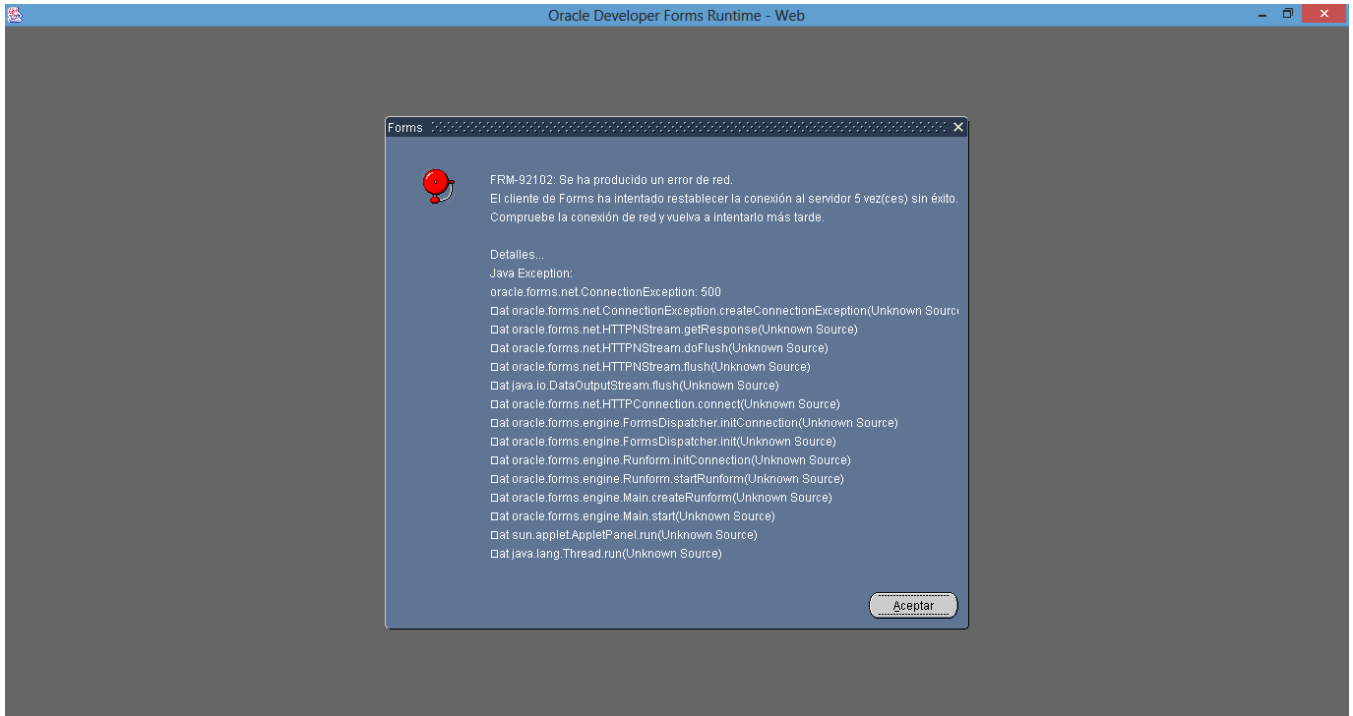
Oracle Developer Forms Runtime - Web

Forms

FRM-92102: Se ha producido un error de red.
El cliente de Forms ha intentado restablecer la conexión al servidor 5 vez(ces) sin éxito.
Compruebe la conexión de red y vuelva a intentarlo más tarde.

Detalles...
Java Exception:
oracle.forms.net.ConnectionException: 500
□at oracle.forms.net.ConnectionException.createConnectionException(Unknown Sourc
□at oracle.forms.net.HTTPNStream.getResponse(Unknown Source)
□at oracle.forms.net.HTTPNStream.doFlush(Unknown Source)
□at oracle.forms.net.HTTPNStream.flush(Unknown Source)
□at java.io.DataOutputStream.flush(Unknown Source)
□at oracle.forms.net.HTTPConnection.connect(Unknown Source)
□at oracle.forms.engine.FormsDispatcher.initConnection(Unknown Source)
□at oracle.forms.engine.FormsDispatcher.init(Unknown Source)
□at oracle.forms.engine.Runform.initConnection(Unknown Source)
□at oracle.forms.engine.Runform.startRunform(Unknown Source)
□at oracle.forms.engine.Main.createRunform(Unknown Source)
□at oracle.forms.engine.Main.start(Unknown Source)
□at sun.applet.AppletPanel.run(Unknown Source)
□at java.lang.Thread.run(Unknown Source)

Aceptar